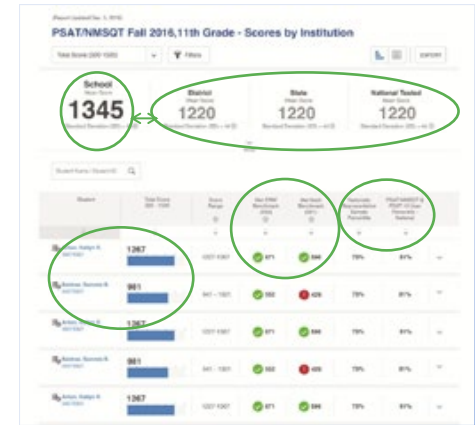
PSAT/NMSQT Fall 2016,11th Grade - Scores by Institution

Total Score (320-1520)

Filters

EXPORT

School
Mean Score
1345
Standard Deviation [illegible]

District
Mean Score
1220
Standard Deviation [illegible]

State
Mean Score
1220
Standard Deviation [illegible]

National Tested
Mean Score
1220
Standard Deviation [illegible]

Student Name / Student ID

| Student | Total Score 320 - 1520 | Score Range | Met ERW Benchmark | Met Math Benchmark | Nationally Representative Sample Percentile | PSAT/NMSQT & PSAT 10 User Percentile - National |
|---|---|---|---|---|---|---|
| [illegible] | 1267 | 1227-1307 | 671 | 596 | 75% | 81% |
| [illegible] | 981 | 941 - 1021 | 553 | 428 | 75% | 81% |
| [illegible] | 1267 | 1227-1307 | 671 | 596 | 75% | 81% |
| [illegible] | 981 | 941 - 1021 | 553 | 428 | 75% | 81% |
| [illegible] | 1267 | 1227-1307 | 671 | 596 | 75% | 81% |